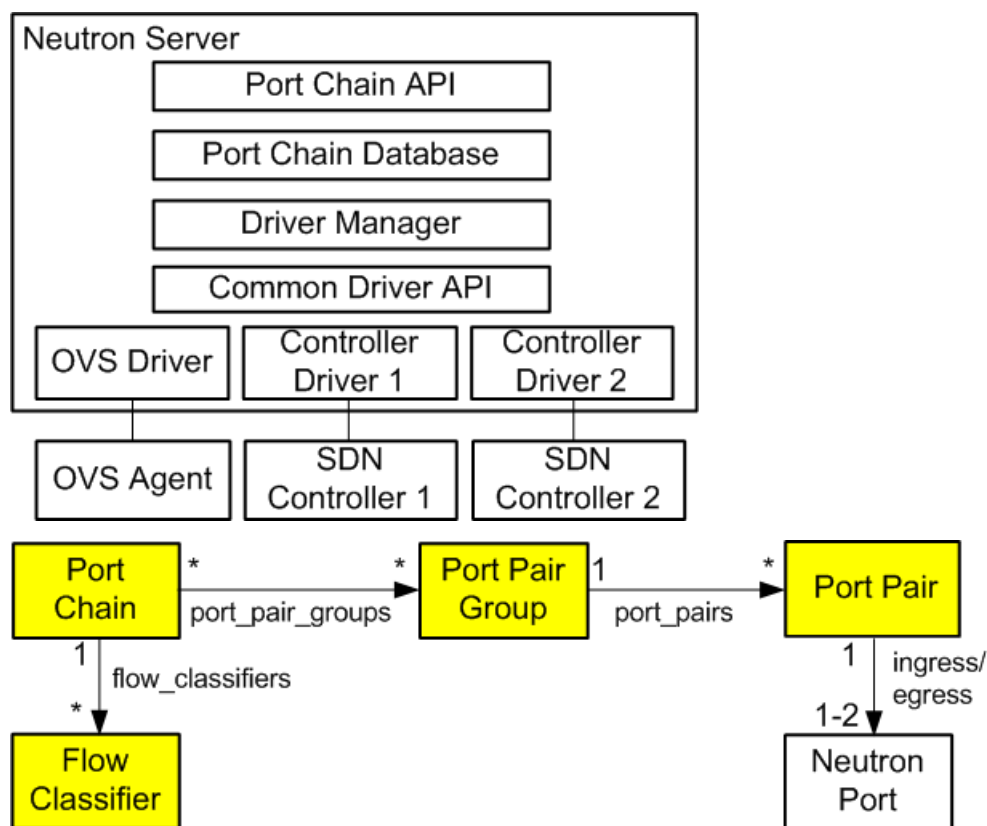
Neutron Server

Port Chain API

Port Chain Database

Driver Manager

Common Driver API

OVS Driver

Controller Driver 1

Controller Driver 2

OVS Agent

SDN Controller 1

SDN Controller 2

Port Chain

*

port_pair_groups

*

Port Pair Group

1

port_pairs

*

Port Pair

1

flow_classifiers

*

Flow Classifier

1

ingress/ egress

1-2

Neutron Port